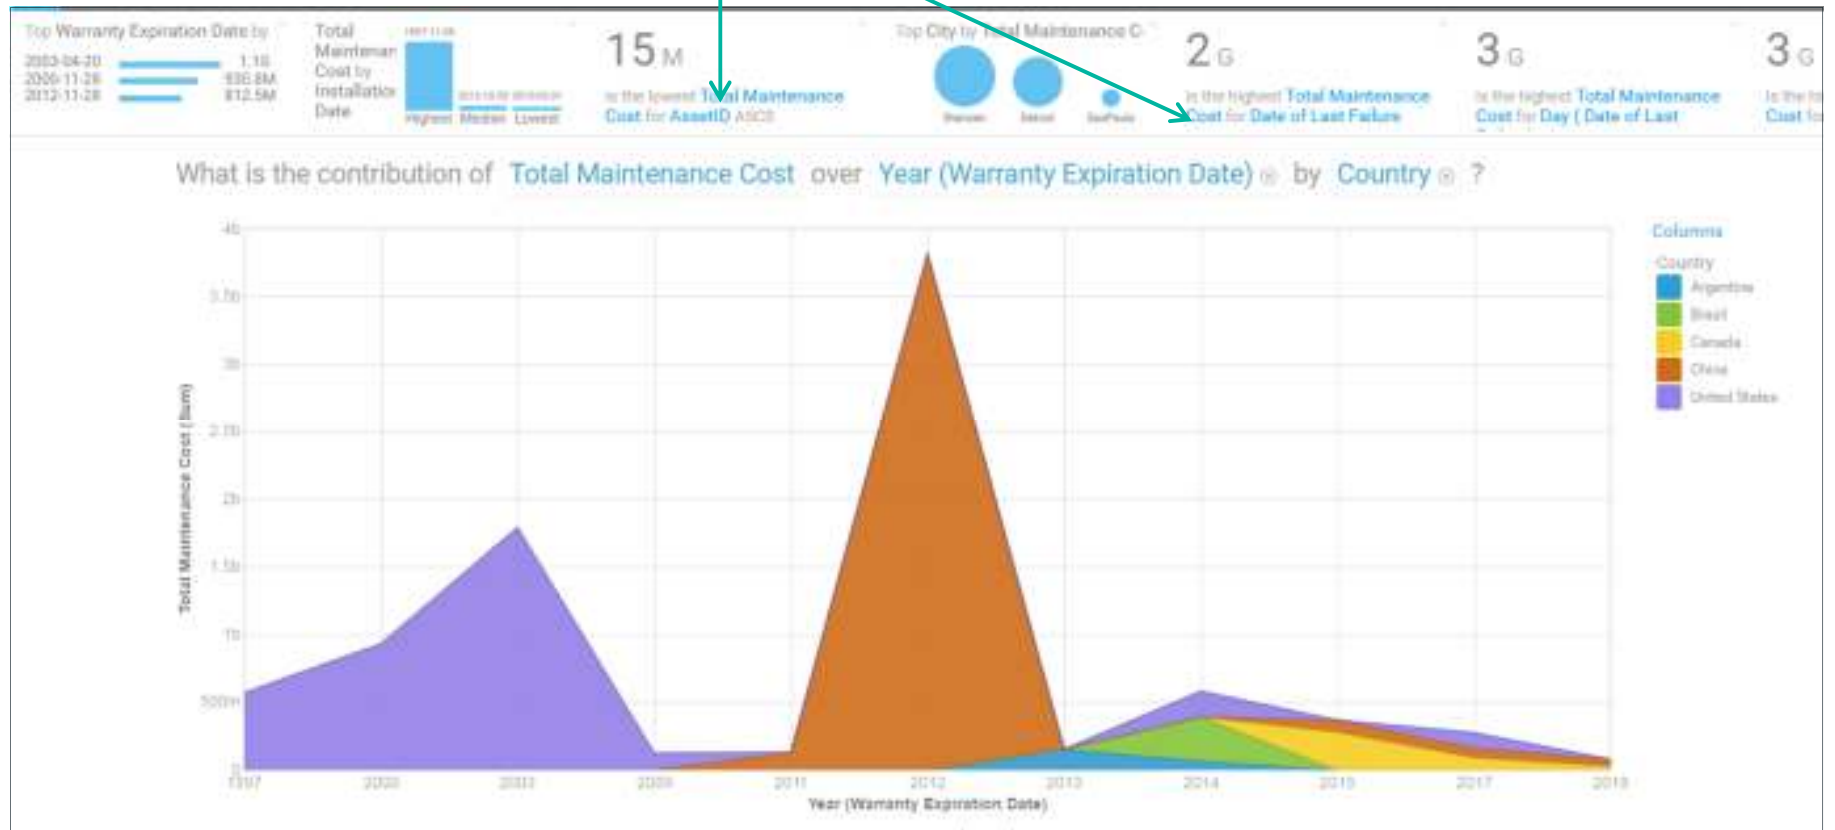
Top Warranty Expiration Date by
2003-04-20 1.1G
2006-11-28 936.8M
2012-11-28 812.5M

Total Maintenan Cost by Installatio Date
Highest Median Lowest

15 M
is the lowest Total Maintenance Cost for AssetID ASC5

Top City by Total Maintenance C

2 G
is the highest Total Maintenance Cost for Date of Last Failure

3 G
is the highest Total Maintenance Cost for Day ( Date of Last

3 G
is the hi Cost fo

What is the contribution of Total Maintenance Cost over Year (Warranty Expiration Date) by Country ?

Columns
Country
Argentina
Brazil
Canada
China
United States

Total Maintenance Cost (Sum)
4b
3.5b
3b
2.5b
2b
1.5b
1b
500m
0

1997 2000 2003 2009 2011 2012 2013 2014 2015 2017 2018
Year (Warranty Expiration Date)